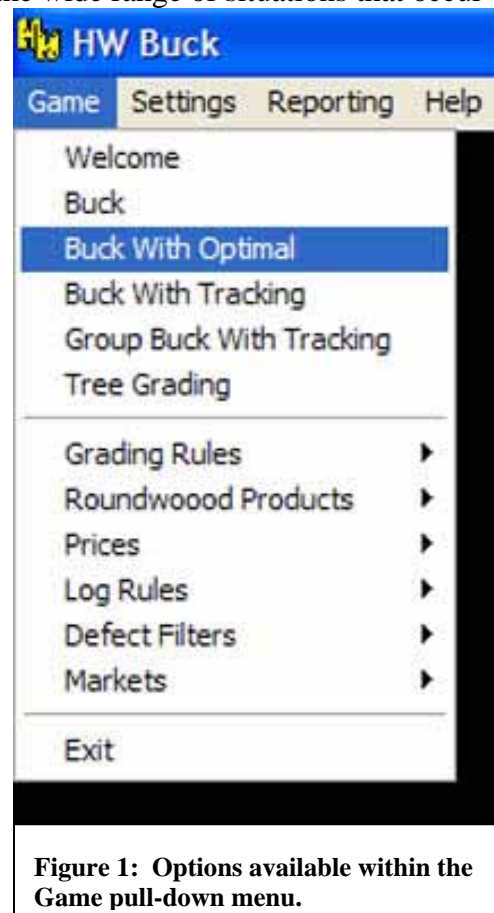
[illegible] wide range of situations that occur

HW Buck

Game Settings Reporting Help

Welcome
Buck
Buck With Optimal
Buck With Tracking
Group Buck With Tracking
Tree Grading

Grading Rules
Roundwoood Products
Prices
Log Rules
Defect Filters
Markets

Exit

**Figure 1: Options available within the Game pull-down menu.**